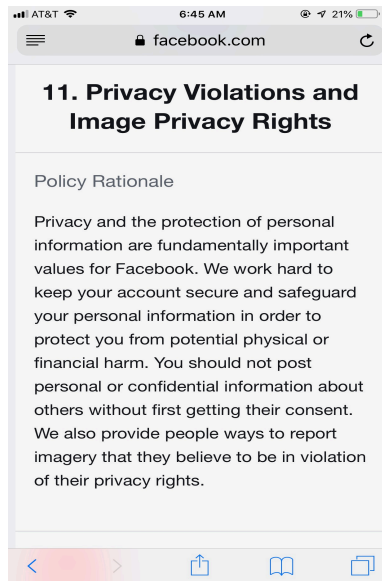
AT&T 6:45 AM 21%

facebook.com

11. Privacy Violations and Image Privacy Rights

Policy Rationale

Privacy and the protection of personal information are fundamentally important values for Facebook. We work hard to keep your account secure and safeguard your personal information in order to protect you from potential physical or financial harm. You should not post personal or confidential information about others without first getting their consent. We also provide people ways to report imagery that they believe to be in violation of their privacy rights.